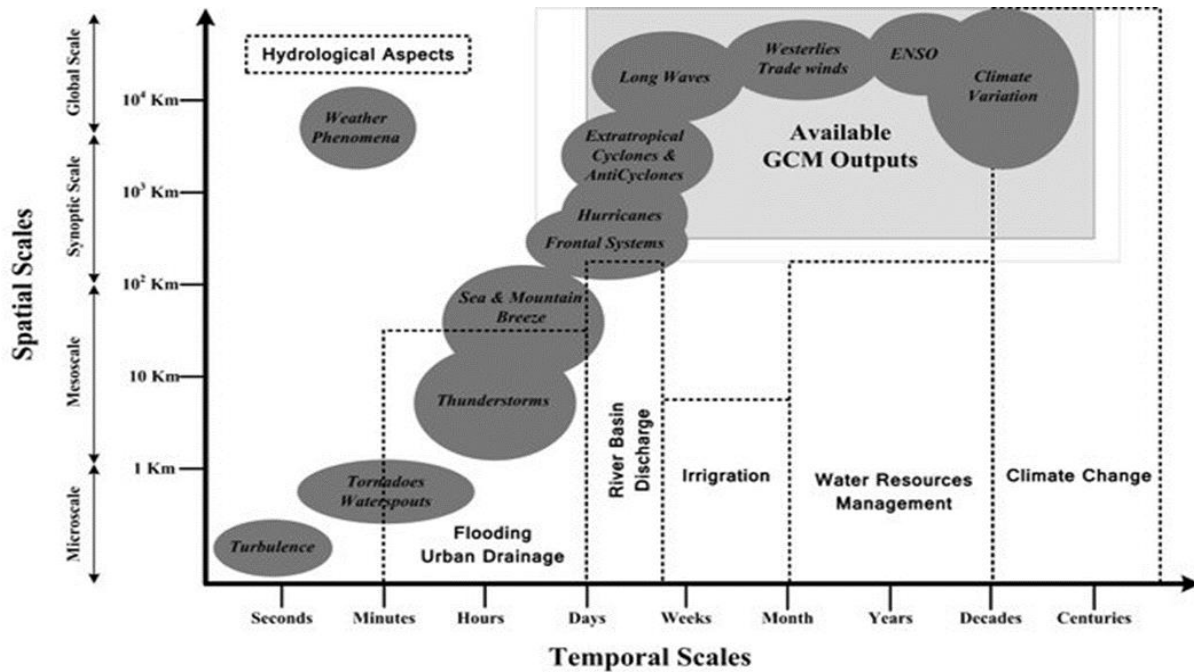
Hydrological Aspects

Global Scale
Synoptic Scale
Mesoscale
Microscale

Spatial Scales

$10^4$ Km
$10^3$ Km
$10^2$ Km
10 Km
1 Km

Weather Phenomena
Long Waves
Westerlies Trade winds
ENSO
Climate Variation
Extratropical Cyclones & AntiCyclones
Available GCM Outputs
Hurricanes
Frontal Systems
Sea & Mountain Breeze
Thunderstorms
Tornadoes Waterspouts
Turbulence

Flooding Urban Drainage
River Basin Discharge
Irrigation
Water Resources Management
Climate Change

Seconds
Minutes
Hours
Days
Weeks
Month
Years
Decades
Centuries

Temporal Scales